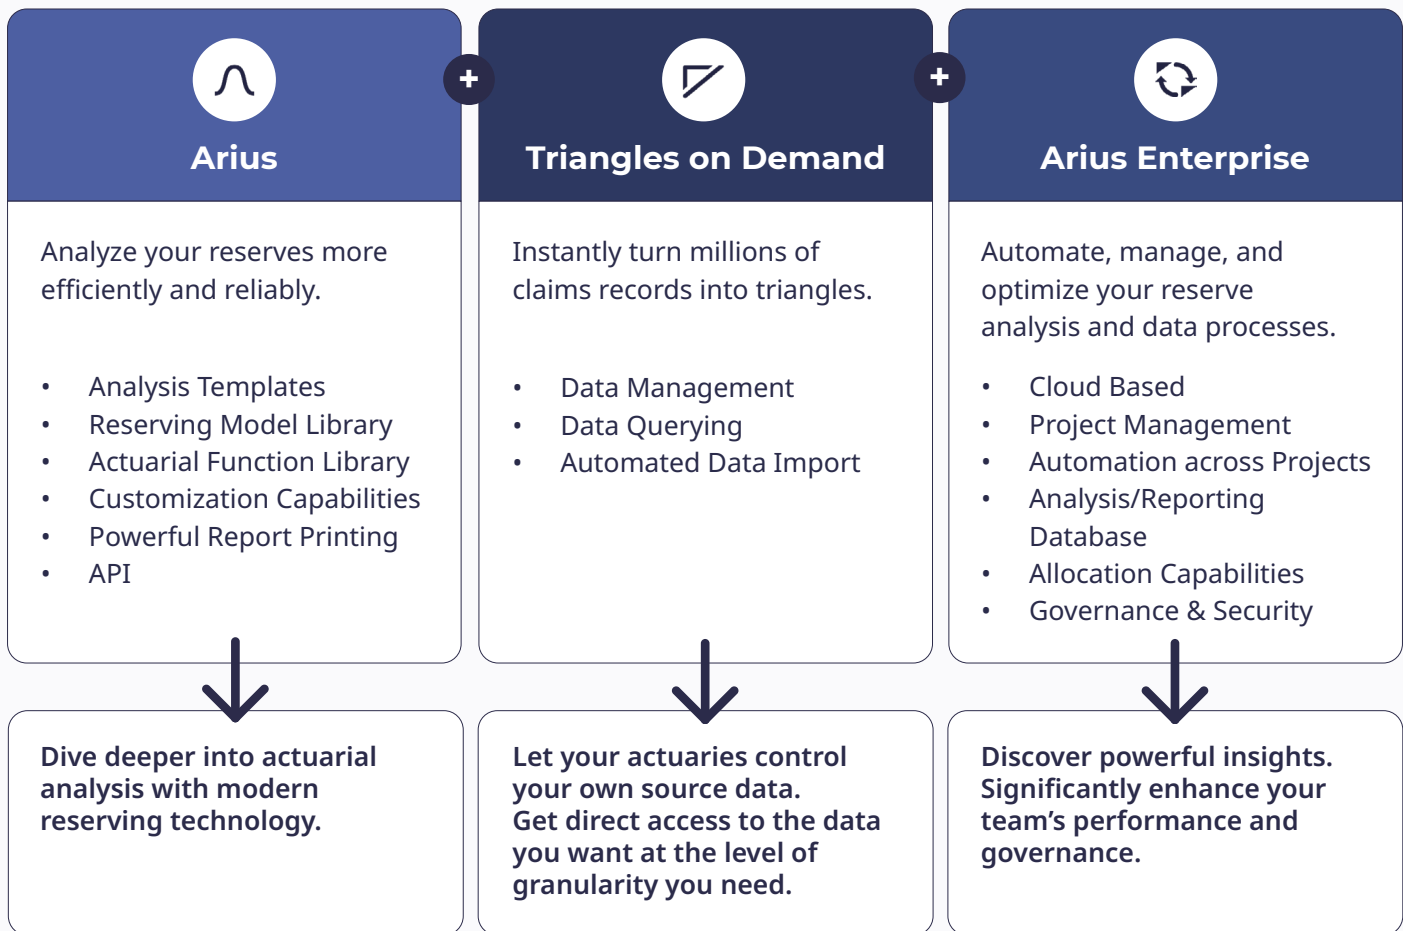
Arius

+

Triangles on Demand

+

Arius Enterprise

Analyze your reserves more efficiently and reliably.

- Analysis Templates
- Reserving Model Library
- Actuarial Function Library
- Customization Capabilities
- Powerful Report Printing
- API

Instantly turn millions of claims records into triangles.

- Data Management
- Data Querying
- Automated Data Import

Automate, manage, and optimize your reserve analysis and data processes.

- Cloud Based
- Project Management
- Automation across Projects
- Analysis/Reporting Database
- Allocation Capabilities
- Governance & Security

Dive deeper into actuarial analysis with modern reserving technology.

Let your actuaries control your own source data. Get direct access to the data you want at the level of granularity you need.

Discover powerful insights. Significantly enhance your team's performance and governance.